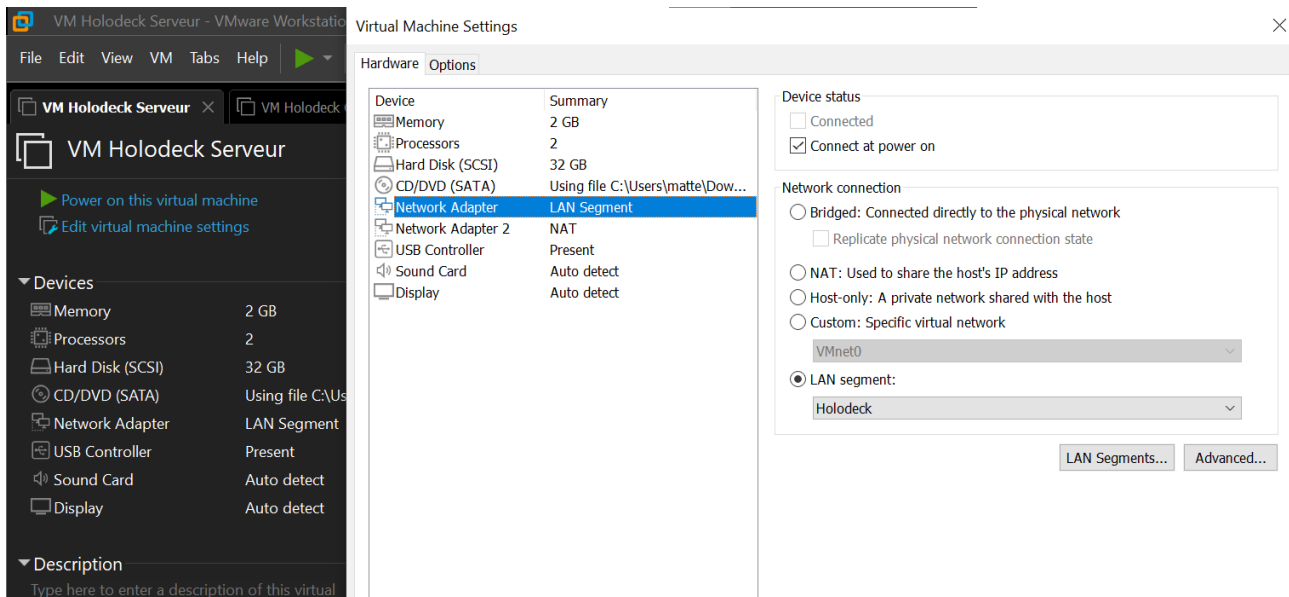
VM Holodeck Serveur - VMware Workstatio

File Edit View VM Tabs Help

VM Holodeck Serveur × VM Holodeck

VM Holodeck Serveur

Power on this virtual machine
Edit virtual machine settings

Devices

| | |
|---|---|
| Memory | 2 GB |
| Processors | 2 |
| Hard Disk (SCSI) | 32 GB |
| CD/DVD (SATA) | Using file C:\Us |
| Network Adapter | LAN Segment |
| USB Controller | Present |
| Sound Card | Auto detect |
| Display | Auto detect |

Description

Type here to enter a description of this virtual

Virtual Machine Settings

Hardware Options

| Device | Summary |
|---|---|
| Memory | 2 GB |
| Processors | 2 |
| Hard Disk (SCSI) | 32 GB |
| CD/DVD (SATA) | Using file C:\Users\matte\Dow... |
| Network Adapter | LAN Segment |
| Network Adapter 2 | NAT |
| USB Controller | Present |
| Sound Card | Auto detect |
| Display | Auto detect |

Device status
Connected
Connect at power on

Network connection
Bridged: Connected directly to the physical network
Replicate physical network connection state
NAT: Used to share the host's IP address
Host-only: A private network shared with the host
Custom: Specific virtual network
VMnet0
LAN segment:
Holodeck

LAN Segments... Advanced...